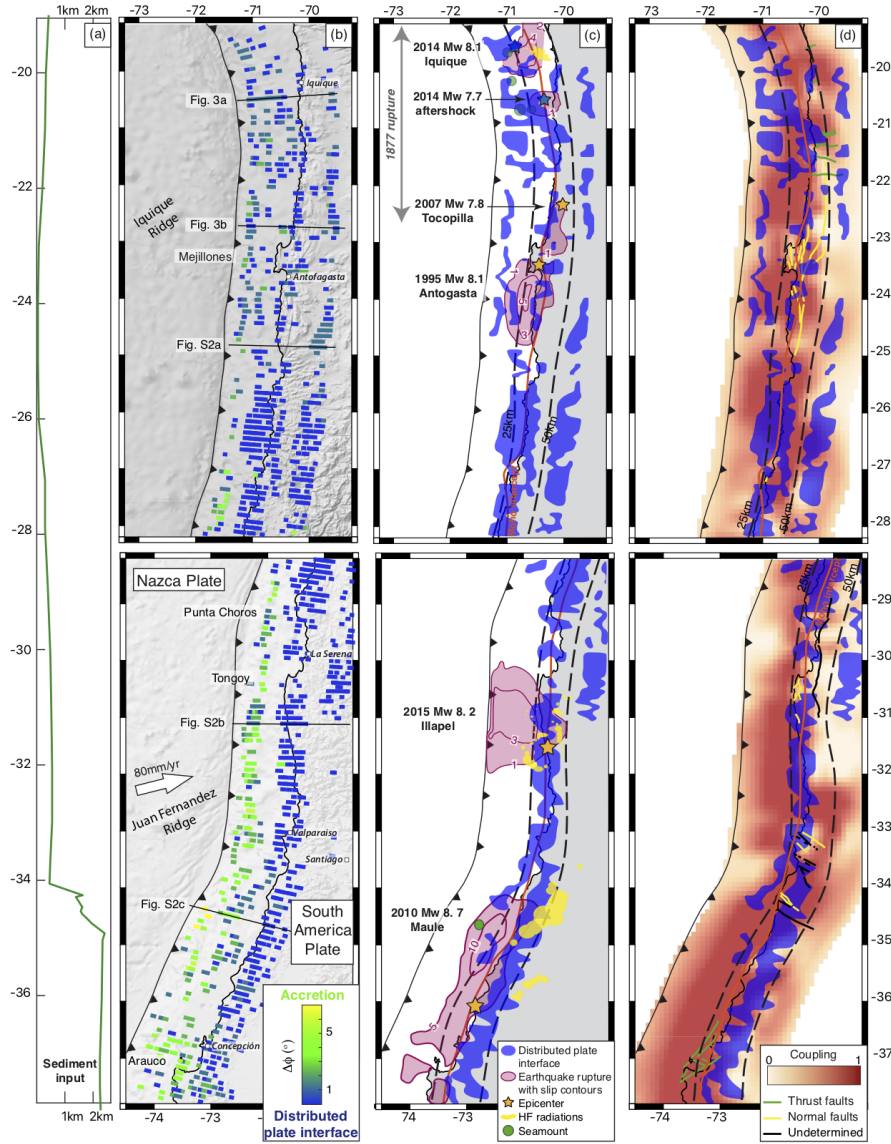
1km 2km
(a)
-20
-22
-24
-26
-28
-30
-32
-34
-36
Sediment input
1km 2km

-73 -72 -71 -70
(b)
Iquique
Fig. 3a
Iquique Ridge
Fig. 3b
Mejillones
Antofagasta
Fig. S2a

Nazca Plate
Punta Choros
La Serena
Tongoy
Fig. S2b
80mm/yr
Juan Fernandez Ridge
Valparaiso
Santiago
Fig. S2c
South America Plate
Accretion
$\Delta\phi$ (°)
5
1
Concepción
Arauco
Distributed plate interface
-74 -73

-73 -72 -71 -70
(c)
2014 Mw 8.1 Iquique
2014 Mw 7.7 aftershock
1877 rupture
2007 Mw 7.8 Tocopilla
1995 Mw 8.1 Antogasta
25km
50km

2015 Mw 8. 2 Illapel
2010 Mw 8. 7 Maule
Distributed plate interface
Earthquake rupture with slip contours
Epicenter
HF radiations
Seamount
74 -73

73 -72 -71 -70
(d)
-20
-21
-22
-23
-24
-25
-26
-27
-28
25km
50km
-29
-30
-31
-32
-33
-34
-35
-36
-37
25km
50km
Coupling
0 1
Thrust faults
Normal faults
Undetermined
-74 -73